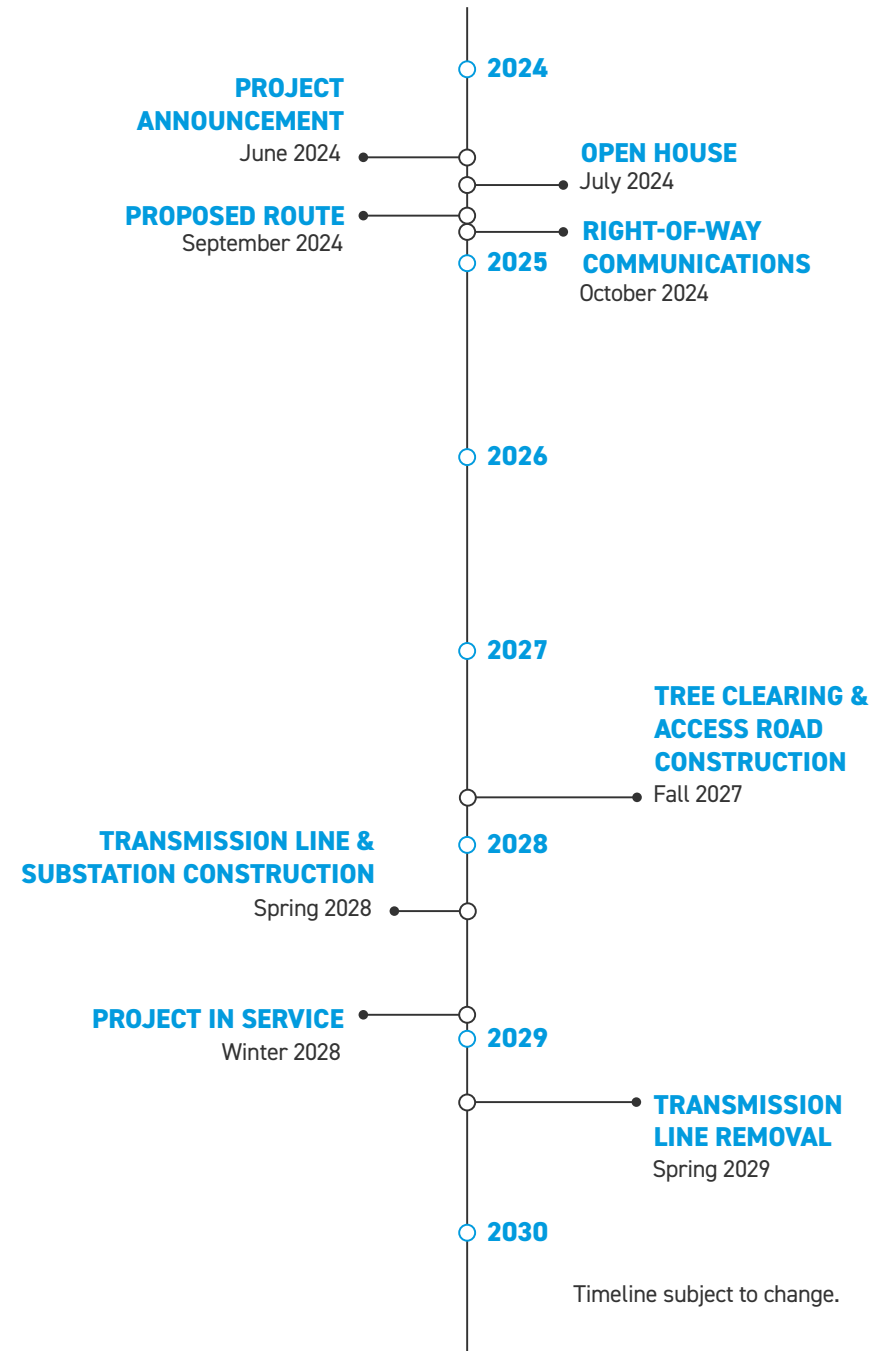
2024

PROJECT ANNOUNCEMENT
June 2024

OPEN HOUSE
July 2024

PROPOSED ROUTE
September 2024

RIGHT-OF-WAY COMMUNICATIONS
October 2024

2025

2026

2027

TREE CLEARING & ACCESS ROAD CONSTRUCTION
Fall 2027

TRANSMISSION LINE & SUBSTATION CONSTRUCTION
Spring 2028

2028

PROJECT IN SERVICE
Winter 2028

2029

TRANSMISSION LINE REMOVAL
Spring 2029

2030

Timeline subject to change.